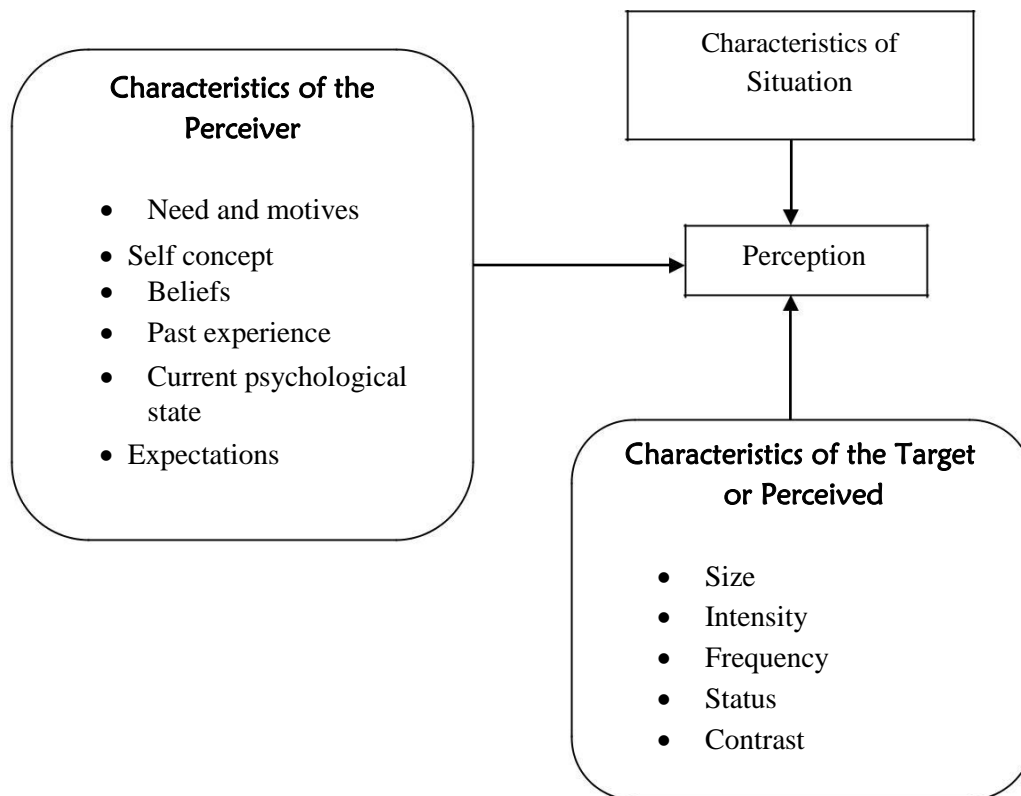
Characteristics of the Perceiver

- Need and motives
- Self concept
- Beliefs
- Past experience
- Current psychological state
- Expectations

Characteristics of Situation

Perception

Characteristics of the Target or Perceived

- Size
- Intensity
- Frequency
- Status
- Contrast